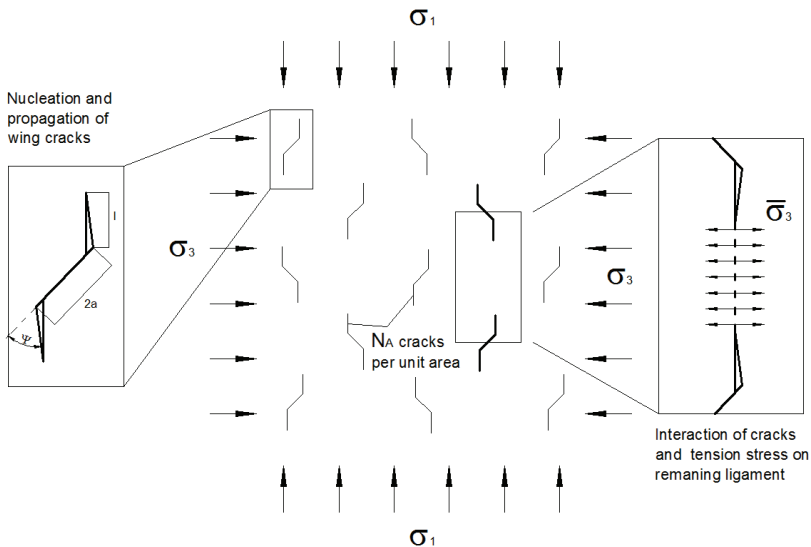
$\sigma_1$

Nucleation and propagation of wing cracks

l

2a

$\Psi$

$\sigma_3$

$N_A$ cracks per unit area

$\bar{\sigma}_3$

$\sigma_3$

Interaction of cracks and tension stress on remaning ligament

$\sigma_1$